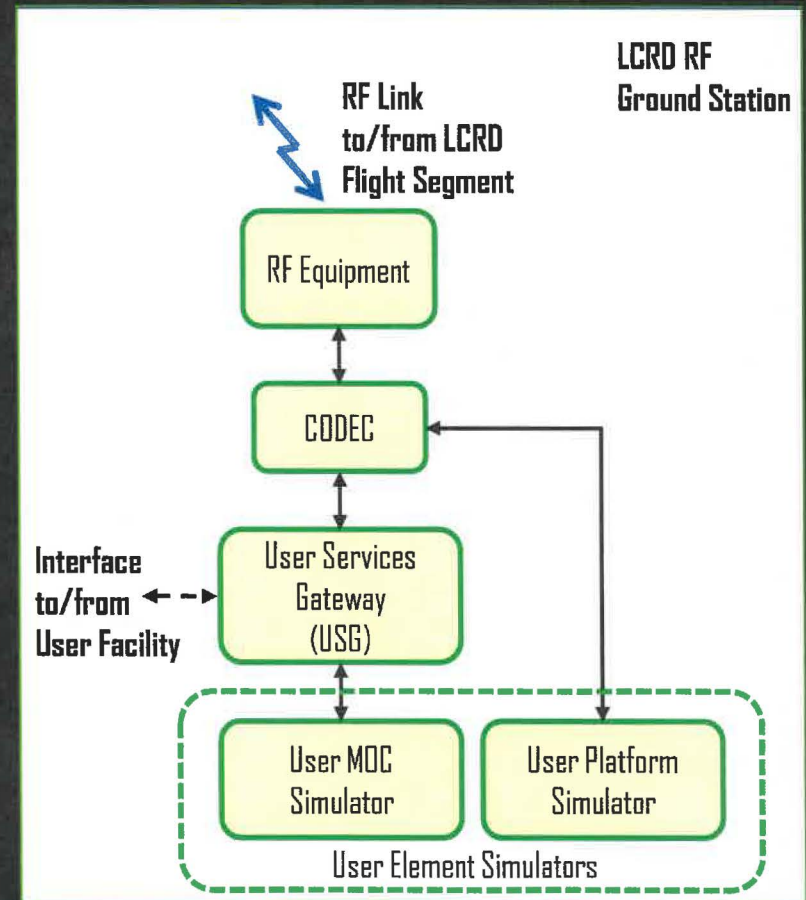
LCRD RF
Ground Station

RF Link
to/from LCRD
Flight Segment

RF Equipment

CODEC

Interface
to/from
User Facility

User Services
Gateway
(USG)

User MOC
Simulator

User Platform
Simulator

User Element Simulators